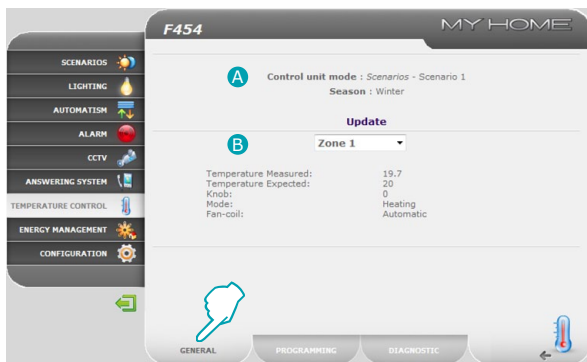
F454

MY HOME

SCENARIOS

LIGHTING

AUTOMATISM

ALARM

CCTV

ANSWERING SYSTEM

TEMPERATURE CONTROL

ENERGY MANAGEMENT

CONFIGURATION

A

Control unit mode : *Scenarios* - Scenario 1
Season : Winter

Update

B

Zone 1

| Temperature Measured: | 19.7 |
|---|---|
| Temperature Expected: | 20 |
| Knob: | 0 |
| Mode: | Heating |
| Fan-coil: | Automatic |

GENERAL

PROGRAMMING

DIAGNOSTIC